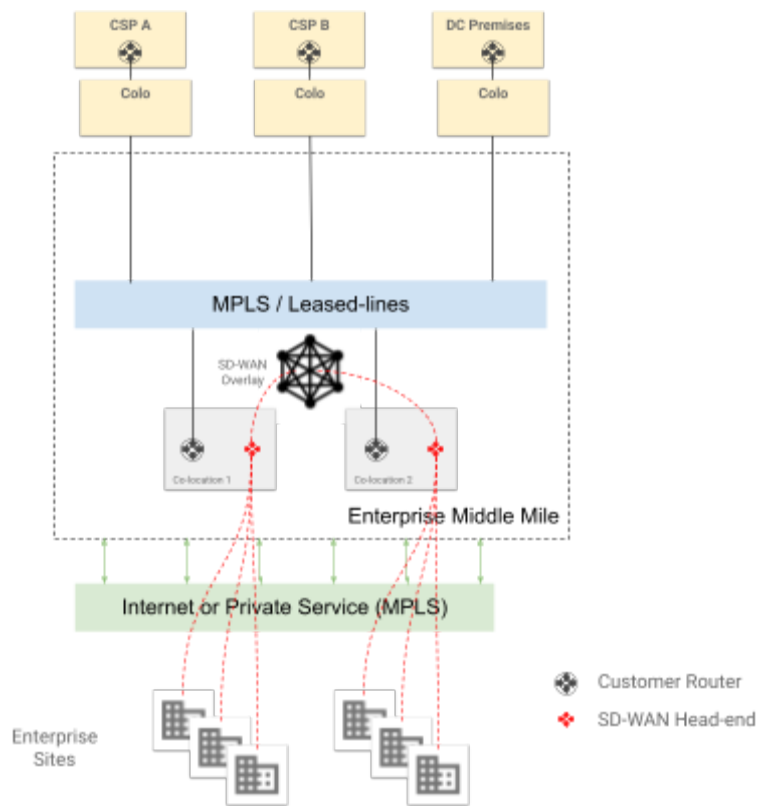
CSP A

CSP B

DC Premises

Colo

Colo

Colo

MPLS / Leased-lines

SD-WAN Overlay

Co-location 1

Co-location 2

Enterprise Middle Mile

Internet or Private Service (MPLS)

Customer Router

SD-WAN Head-end

Enterprise Sites